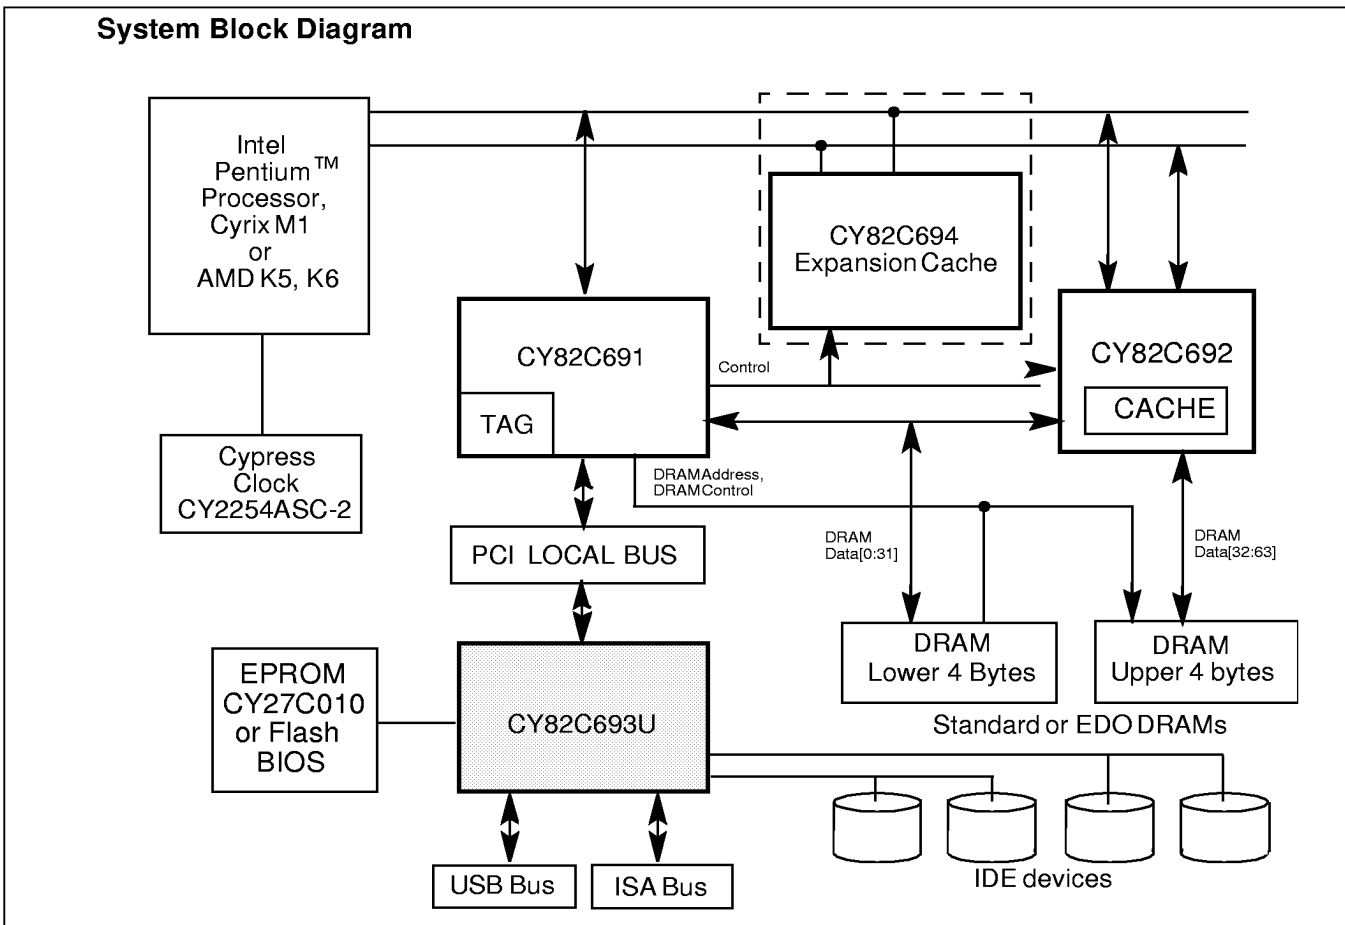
System Block Diagram

Intel Pentium™ Processor, Cyrix M1 or AMD K5, K6

CY82C694 Expansion Cache

CY82C691

TAG

Control

CY82C692

CACHE

Cypress Clock CY2254ASC-2

DRAM Address, DRAM Control

DRAM Data[0:31]

DRAM Data[32:63]

PCI LOCAL BUS

DRAM Lower 4 Bytes

DRAM Upper 4 bytes

Standard or EDO DRAMs

EPROM CY27C010 or Flash BIOS

CY82C693U

USB Bus

ISA Bus

IDE devices